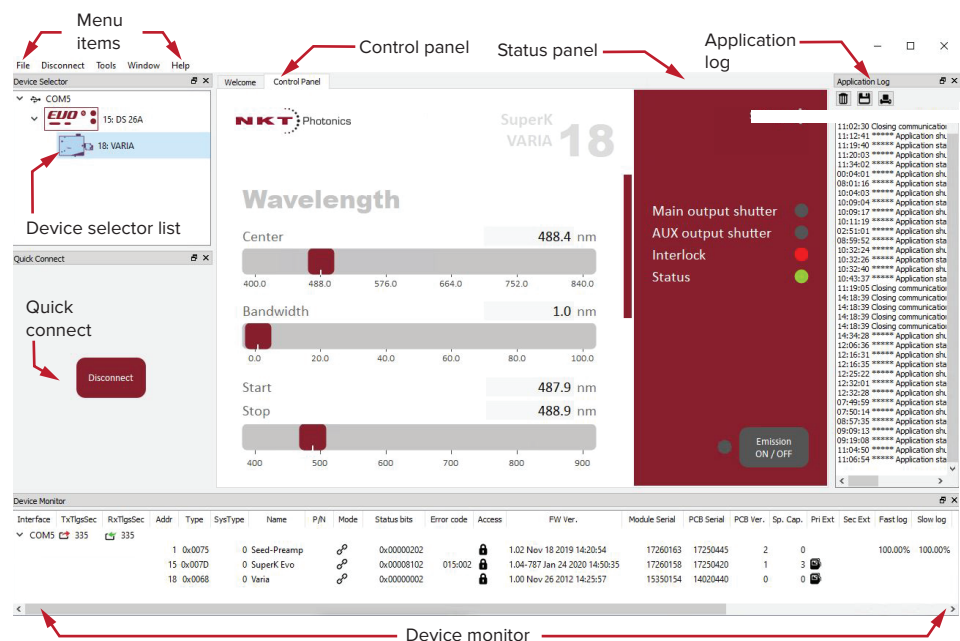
Menu items

Control panel

Status panel

Application log

File Disconnect Tools Window Help

Device Selector

COM5

EVO 15: DS 26A

18: VARIA

Device selector list

Quick Connect

Quick connect

Disconnect

Welcome Control Panel

NKT Photonics

SuperK VARIA 18

Wavelength

Center 488.4 nm

400.0 488.0 576.0 664.0 752.0 840.0

Bandwidth 1.0 nm

0.0 20.0 40.0 60.0 80.0 100.0

Start 487.9 nm

Stop 488.9 nm

400 500 600 700 800 900

Main output shutter

AUX output shutter

Interlock

Status

Emission ON / OFF

Application Log

11:02:30 Closing communicatio
11:12:41 ***** Application sh
11:19:40 ***** Application sta
11:20:03 ***** Application sh
11:34:02 ***** Application sta
00:04:01 ***** Application sh
08:01:16 ***** Application sta
10:04:03 ***** Application sh
10:09:04 ***** Application sta
10:09:17 ***** Application sh
10:11:19 ***** Application sta
02:51:01 ***** Application sh
08:59:52 ***** Application sta
10:32:24 ***** Application sh
10:32:26 ***** Application sta
10:32:40 ***** Application sh
10:43:37 ***** Application sta
11:19:05 Closing communicatio
14:18:39 Closing communicatio
14:18:39 Closing communicatio
14:18:39 Closing communicatio
14:18:39 Closing communicatio
14:34:28 ***** Application sh
12:06:36 ***** Application sta
12:16:31 ***** Application sh
12:16:35 ***** Application sta
12:25:22 ***** Application sh
12:32:01 ***** Application sta
12:32:28 ***** Application sh
07:49:59 ***** Application sta
07:50:14 ***** Application sh
08:57:35 ***** Application sta
09:09:13 ***** Application sh
09:19:08 ***** Application sta
11:04:50 ***** Application sh
11:06:54 ***** Application sta

Device Monitor

| Interface | TxTlgsSec | RxTlgsSec | Addr | Type | SysType | Name | P/N | Mode | Status bits | Error code | Access | FW Ver. | Module Serial | PCB Serial | PCB Ver. | Sp. Cap. | Pri Ext | Sec Ext | Fast log | Slow log |
|---|---|---|---|---|---|---|---|---|---|---|---|---|---|---|---|---|---|---|---|---|
| COM5 | 335 | 335 | | | | | | | | | | | | | | | | | | |
| | | | 1 | 0x0075 | 0 | Seed-Preamp | | | 0x00000202 | | | 1.02 Nov 18 2019 14:20:54 | 17260163 | 17250445 | 2 | 0 | | | 100.00% | 100.00% |
| | | | 15 | 0x007D | 0 | SuperK Evo | | | 0x00008102 | 015:002 | | 1.04-787 Jan 24 2020 14:50:35 | 17260158 | 17250420 | 1 | 3 | | | | |
| | | | 18 | 0x0068 | 0 | Varia | | | 0x00000002 | | | 1.00 Nov 26 2012 14:25:57 | 15350154 | 14020440 | | 0 | | | | |

Device monitor